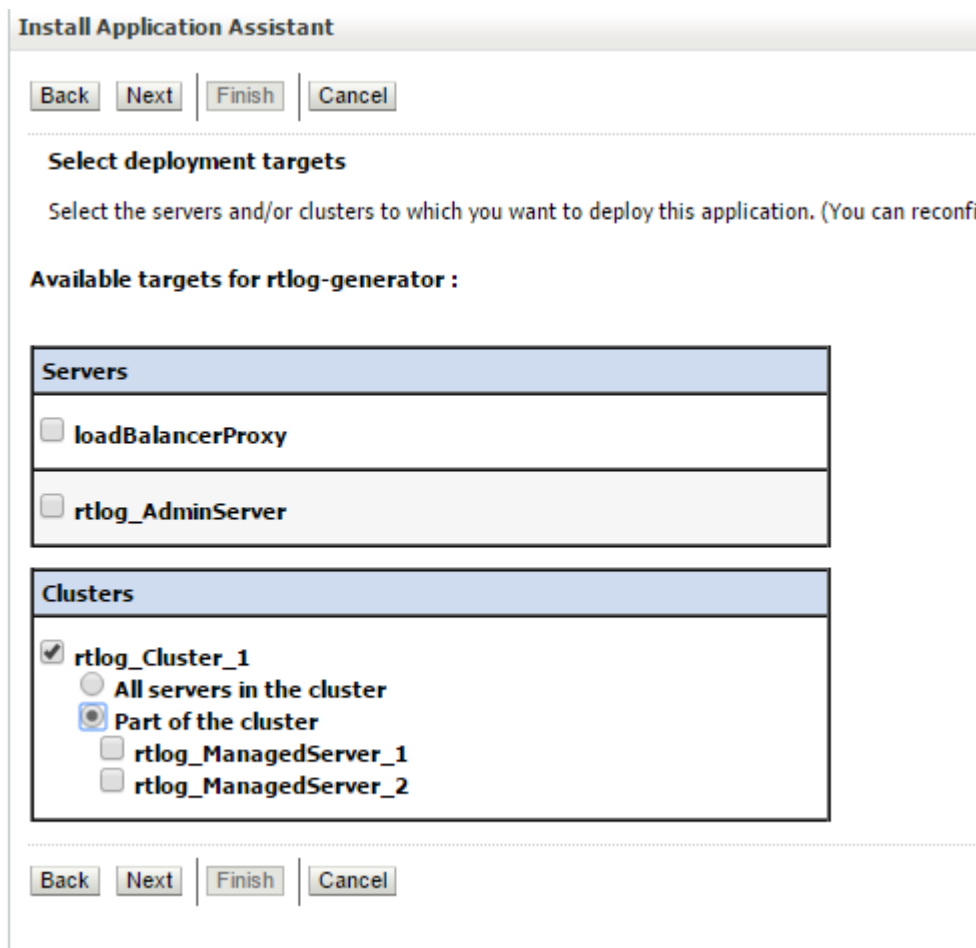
Install Application Assistant

Back Next Finish Cancel

Select deployment targets

Select the servers and/or clusters to which you want to deploy this application. (You can reconfi

Available targets for rtlog-generator :

| Servers |
|---|
| loadBalancerProxy |
| rtlog_AdminServer |

| Clusters |
|---|
| rtlog_Cluster_1<br>All servers in the cluster<br>Part of the cluster<br>rtlog_ManagedServer_1<br>rtlog_ManagedServer_2 |

Back Next Finish Cancel